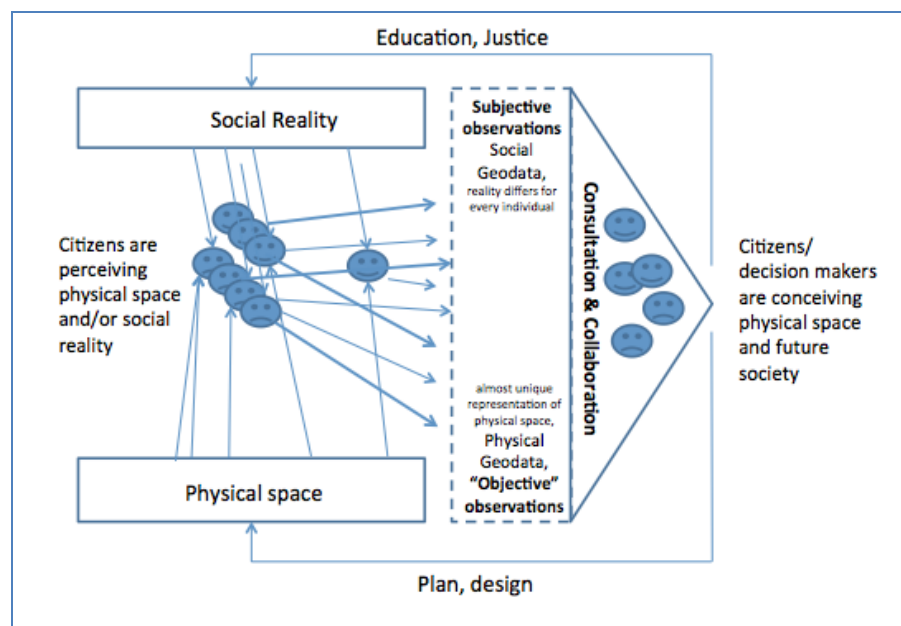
Education, Justice

Social Reality

Subjective observations
Social Geodata,
reality differs for every individual

Citizens are perceiving physical space and/or social reality

Consultation & Collaboration

Citizens/ decision makers are conceiving physical space and future society

almost unique representation of physical space,
Physical Geodata,
"Objective" observations

Physical space

Plan, design